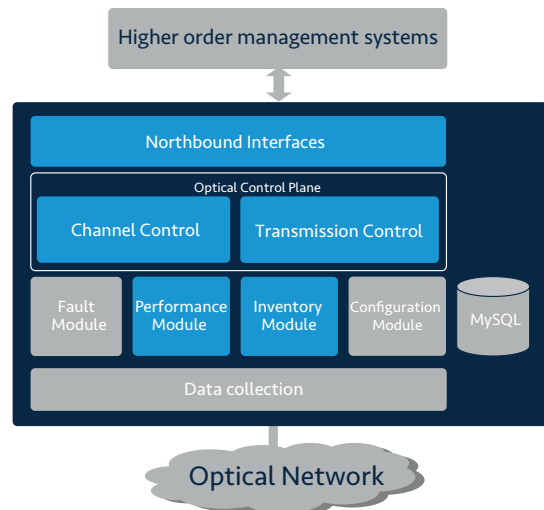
Higher order management systems

Northbound Interfaces

Optical Control Plane

Channel Control

Transmission Control

Fault Module

Performance Module

Inventory Module

Configuration Module

MySQL

Data collection

Optical Network